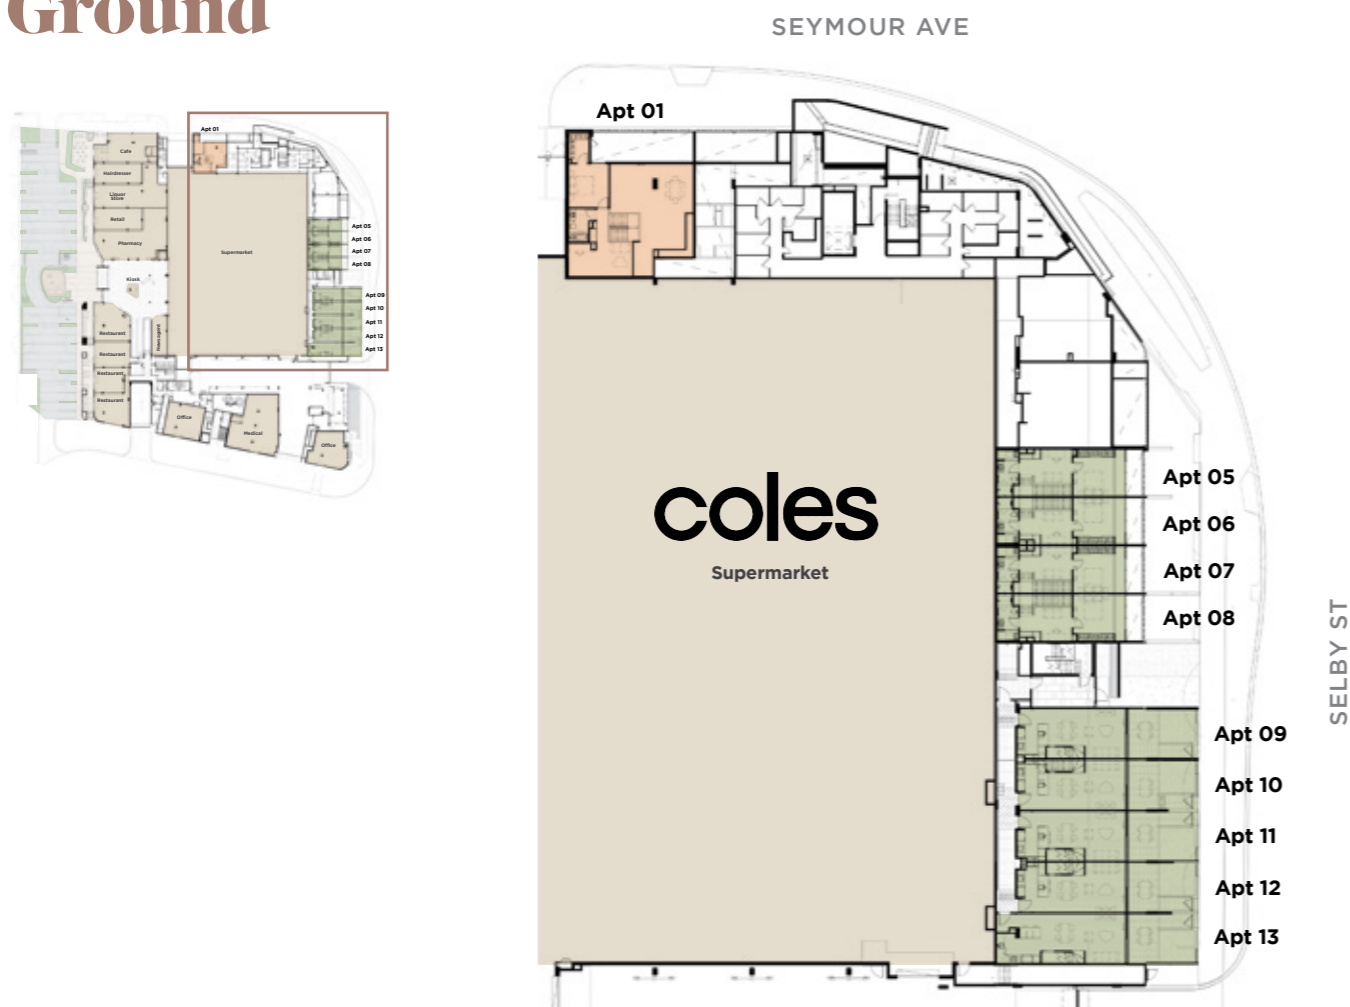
Ground

SEYMOUR AVE

Apt 01
Cafe
Hairdresser
Liquor
Retail
Pharmacy
Kiosk
Restaurant
Restaurant
Restaurant
Restaurant
Newsagent
Supermarket
Apt 05
Apt 06
Apt 07
Apt 08
Apt 09
Apt 10
Apt 11
Apt 12
Apt 13
Office
Medical
Office

Apt 01

coles
Supermarket

Apt 05
Apt 06
Apt 07
Apt 08

SELBY ST

Apt 09
Apt 10
Apt 11
Apt 12
Apt 13